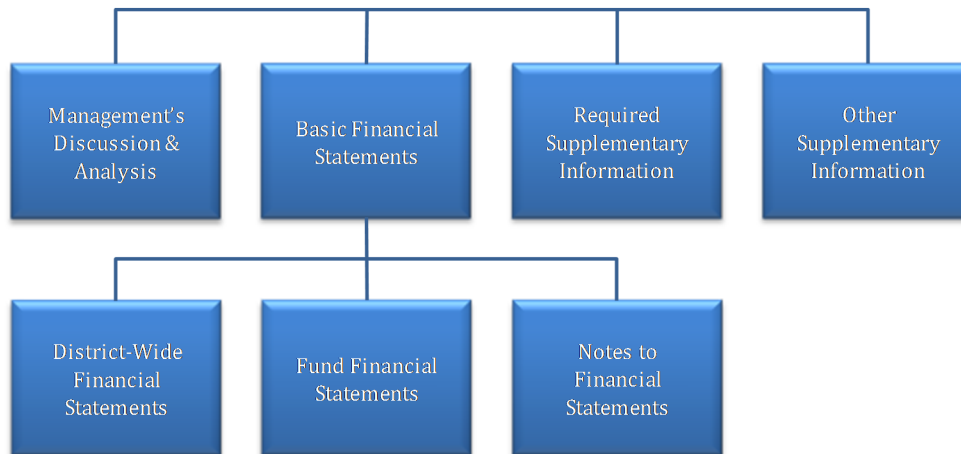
Management's Discussion & Analysis

Basic Financial Statements

Required Supplementary Information

Other Supplementary Information

District-Wide Financial Statements

Fund Financial Statements

Notes to Financial Statements